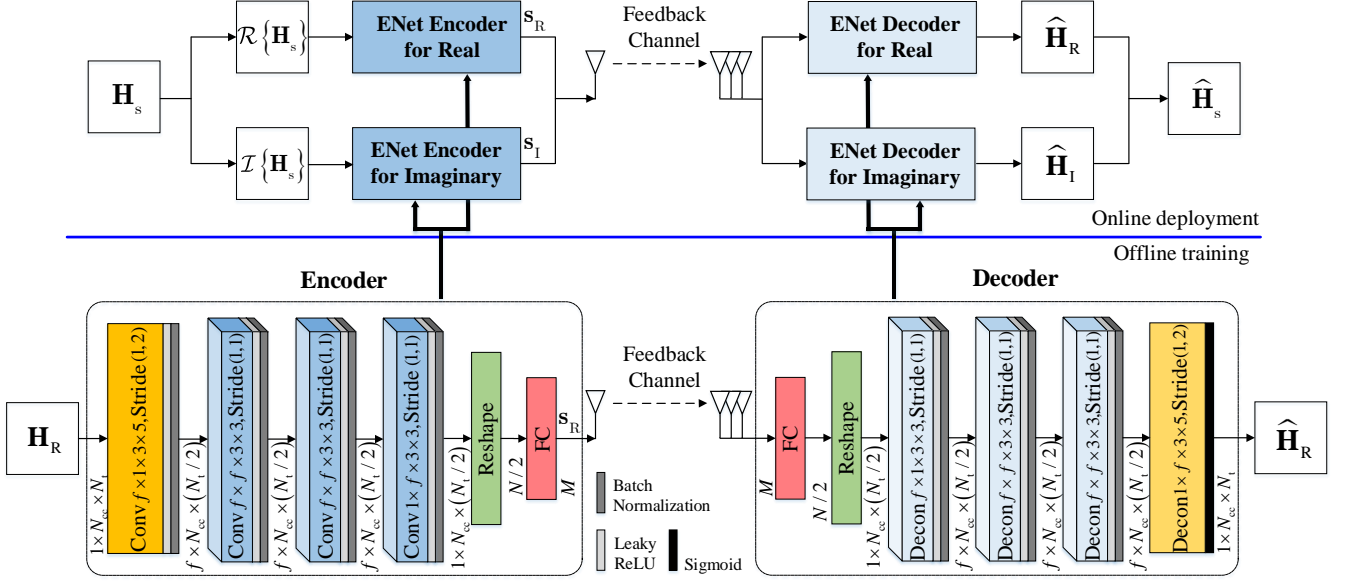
$\mathbf{H}_{\mathrm{s}}$

$\mathcal{R}\{\mathbf{H}_{\mathrm{s}}\}$

$\mathcal{I}\{\mathbf{H}_{\mathrm{s}}\}$

ENet Encoder for Real

ENet Encoder for Imaginary

$\mathbf{s}_{\mathrm{R}}$

$\mathbf{s}_{\mathrm{I}}$

Feedback Channel

ENet Decoder for Real

ENet Decoder for Imaginary

$\widehat{\mathbf{H}}_{\mathrm{R}}$

$\widehat{\mathbf{H}}_{\mathrm{I}}$

$\widehat{\mathbf{H}}_{\mathrm{s}}$

Online deployment

Offline training

Encoder

Decoder

$\mathbf{H}_{\mathrm{R}}$

$1\times N_{\mathrm{cc}}\times N_{\mathrm{t}}$

Conv $f\times1\times3\times5$,Stride$(1,2)$

$f\times N_{\mathrm{cc}}\times(N_{\mathrm{t}}/2)$

Conv $f\times f\times3\times3$,Stride$(1,1)$

$f\times N_{\mathrm{cc}}\times(N_{\mathrm{t}}/2)$

Conv $f\times f\times3\times3$,Stride$(1,1)$

$f\times N_{\mathrm{cc}}\times(N_{\mathrm{t}}/2)$

Conv $1\times f\times3\times3$,Stride$(1,1)$

$1\times N_{\mathrm{cc}}\times(N_{\mathrm{t}}/2)$

Reshape

$N/2$

FC

$M$

$\mathbf{s}_{\mathrm{R}}$

Batch Normalization

Leaky ReLU

Sigmoid

Feedback Channel

$M$

FC

$N/2$

Reshape

$1\times N_{\mathrm{cc}}\times(N_{\mathrm{t}}/2)$

Decon $f\times1\times3\times3$,Stride$(1,1)$

$f\times N_{\mathrm{cc}}\times(N_{\mathrm{t}}/2)$

Decon $f\times f\times3\times3$,Stride$(1,1)$

$f\times N_{\mathrm{cc}}\times(N_{\mathrm{t}}/2)$

Decon $f\times f\times3\times3$,Stride$(1,1)$

$f\times N_{\mathrm{cc}}\times(N_{\mathrm{t}}/2)$

Decon$1\times f\times3\times5$,Stride$(1,2)$

$1\times N_{\mathrm{cc}}\times N_{\mathrm{t}}$

$\widehat{\mathbf{H}}_{\mathrm{R}}$